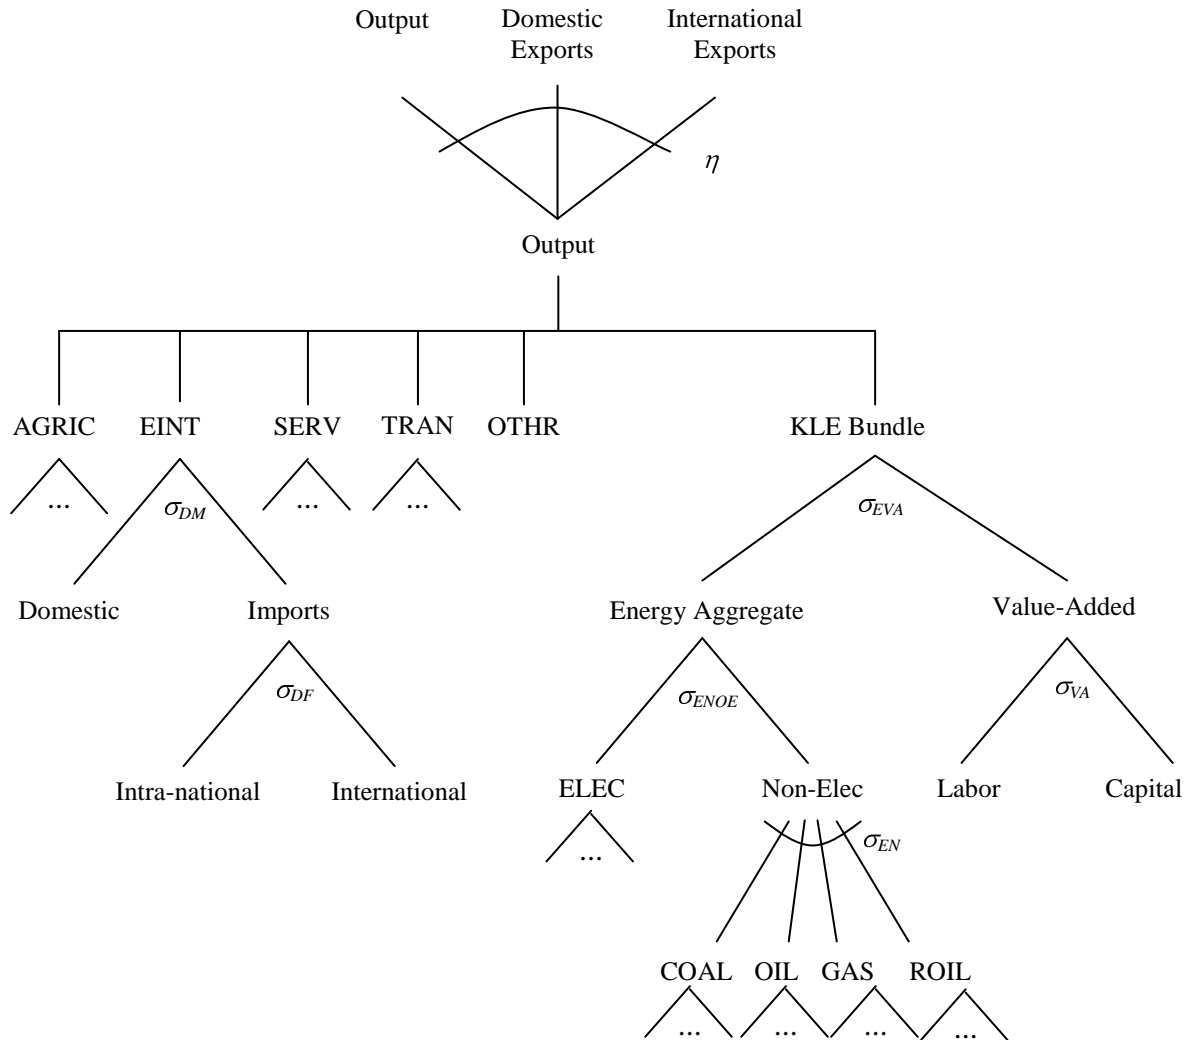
Output Domestic Exports International Exports

$\eta$

Output

AGRIC EINT SERV TRAN OTHR KLE Bundle

...

$\sigma_{DM}$

...

...

$\sigma_{EVA}$

Domestic Imports

Energy Aggregate Value-Added

$\sigma_{DF}$

$\sigma_{ENOE}$

$\sigma_{VA}$

Intra-national International

ELEC Non-Elec

Labor Capital

...

$\sigma_{EN}$

COAL OIL GAS ROIL

... ... ... ...